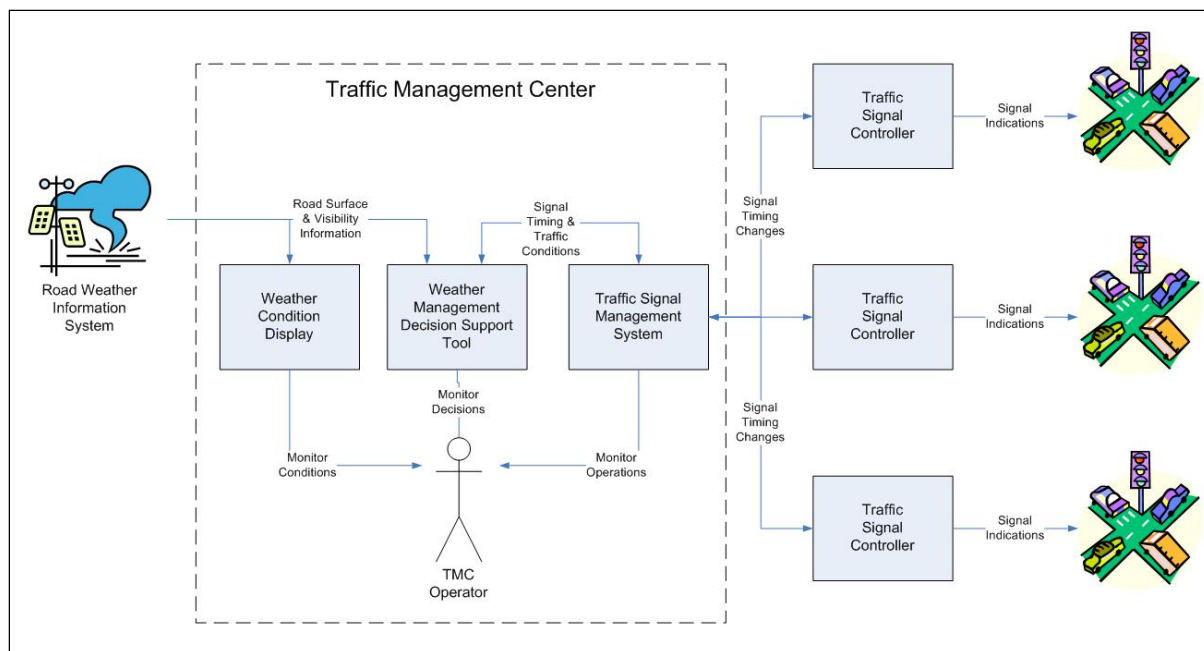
Traffic Management Center

Road Weather Information System

Road Surface & Visibility Information

Signal Timing & Traffic Conditions

Weather Condition Display

Weather Management Decision Support Tool

Traffic Signal Management System

Monitor Decisions

Monitor Conditions

Monitor Operations

TMC Operator

Signal Timing Changes

Signal Timing Changes

Traffic Signal Controller

Signal Indications

Traffic Signal Controller

Signal Indications

Traffic Signal Controller

Signal Indications